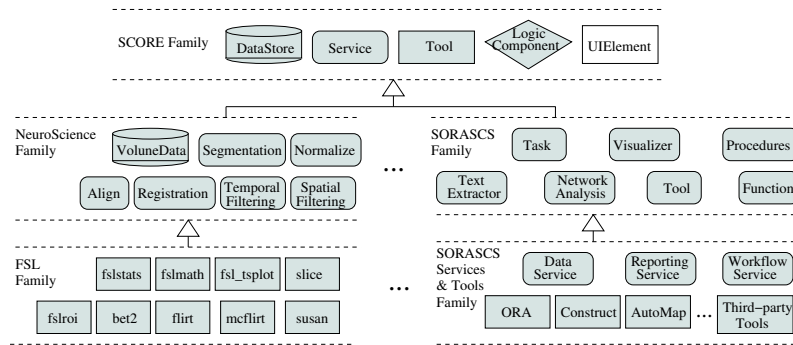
SCORE Family DataStore Service Tool Logic Component UIElement

NeuroScience Family VolumeData Segmentation Normalize

Align Registration Temporal Filtering Spatial Filtering

FSL Family fslstats fslmath fsl_tsplot slice

fslroi bet2 flirt mcflirt susan

...

SORASCS Family Task Visualizer Procedures

Text Extractor Network Analysis Tool Function

SORASCS Services & Tools Family Data Service Reporting Service Workflow Service

ORA Construct AutoMap ... Third−party Tools

...